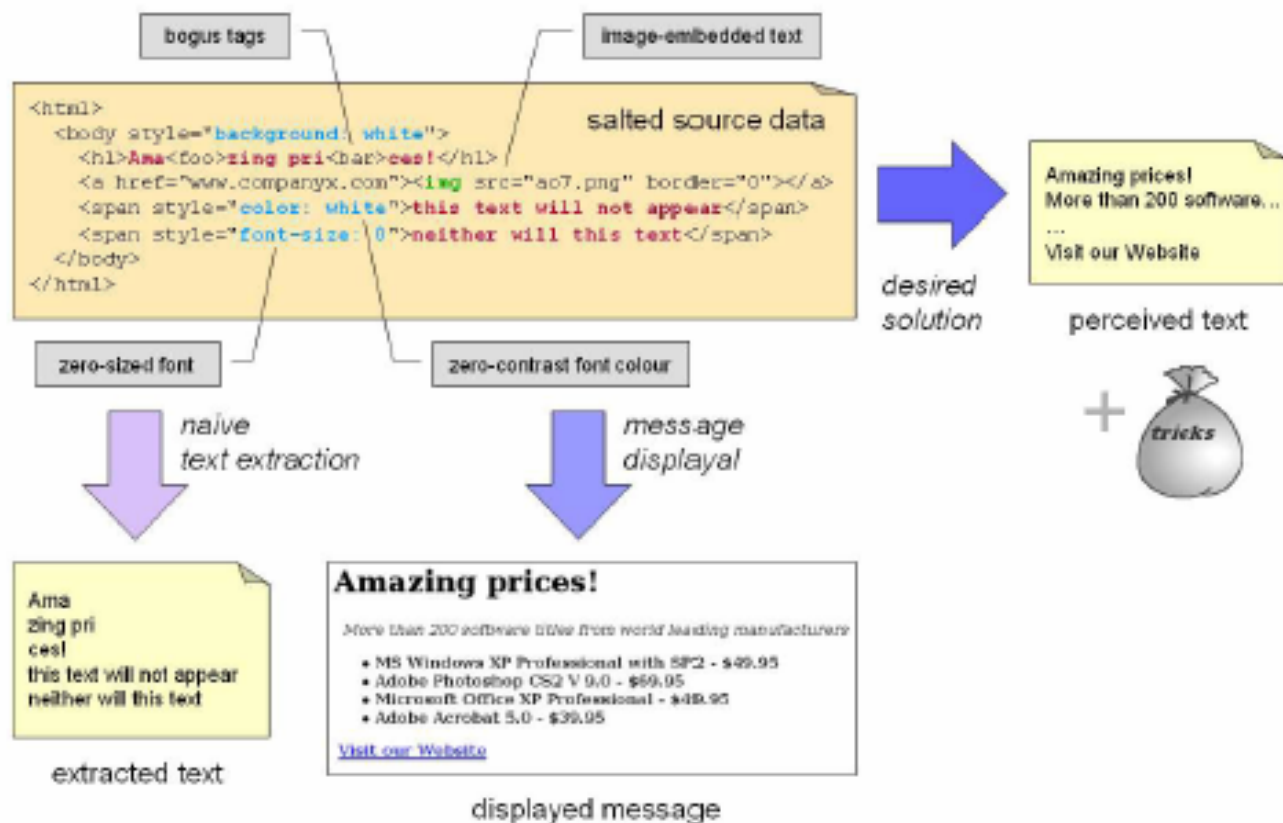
bogus tags

image-embedded text

salted source data

<html>
<body style="background: white">
<h1>Ama<foo>zing pri<bar>ces!</h1>
<a href="www.companyx.com"><img src="ao7.png" border="0"></a>
<span style="color: white">this text will not appear</span>
<span style="font-size: 0">neither will this text</span>
</body>
</html>

zero-sized font

zero-contrast font colour

desired solution

Amazing prices!
More than 200 software...
...
Visit our Website

perceived text

+

tricks

naive text extraction

message displayal

Ama
zing pri
ces!
this text will not appear
neither will this text

extracted text

Amazing prices!

More than 200 software titles from world leading manufacturers

- MS Windows XP Professional with SP2 - $49.95
- Adobe Photoshop CS2 V 9.0 - $69.95
- Microsoft Office XP Professional - $49.95
- Adobe Acrobat 5.0 - $39.95

Visit our Website

displayed message